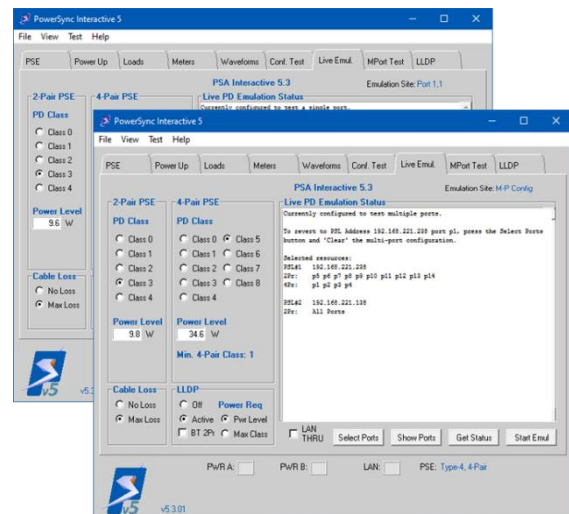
PowerSync Interactive 5

File View Test Help

PSE Power Up Loads Meters Waveforms Conf. Test Live Emul. MPort Test LLDP

PSA Interactive 5.3

Emulation Site: Port 1,1

2-Pair PSE

PD Class

Class 0
Class 1
Class 2
Class 3
Class 4

Power Level
9.6 W

Cable Loss
No Loss
Max Loss

4-Pair PSE

Live PD Emulation Status

Currently configured to test a single port.

v5.

PowerSync Interactive 5

File View Test Help

PSE Power Up Loads Meters Waveforms Conf. Test Live Emul. MPort Test LLDP

PSA Interactive 5.3

Emulation Site: M-P Config

2-Pair PSE

PD Class

Class 0
Class 1
Class 2
Class 3
Class 4

Power Level
9.8 W

Cable Loss
No Loss
Max Loss

4-Pair PSE

PD Class

Class 0 Class 5
Class 1 Class 6
Class 2 Class 7
Class 3 Class 8
Class 4

Power Level
34.6 W

Min. 4-Pair Class: 1

LLDP
Off Power Req
Active Pwr Level
BT 2Pr Max Class

Live PD Emulation Status

Currently configured to test multiple ports.

To revert to PSL Address 192.168.221.238 port p1, press the Select Ports button and 'Clear' the multi-port configuration.

Selected resources:
PSL#1 192.168.221.238
2Pr: p5 p6 p7 p8 p9 p10 p11 p12 p13 p14
4Pr: p1 p2 p3 p4

PSL#2 192.168.221.138
2Pr: All Ports

LAN THRU

Select Ports Show Ports Get Status Start Emul

PWR A: PWR B: LAN: PSE: Type-4, 4-Pair

v5

v5.3.01